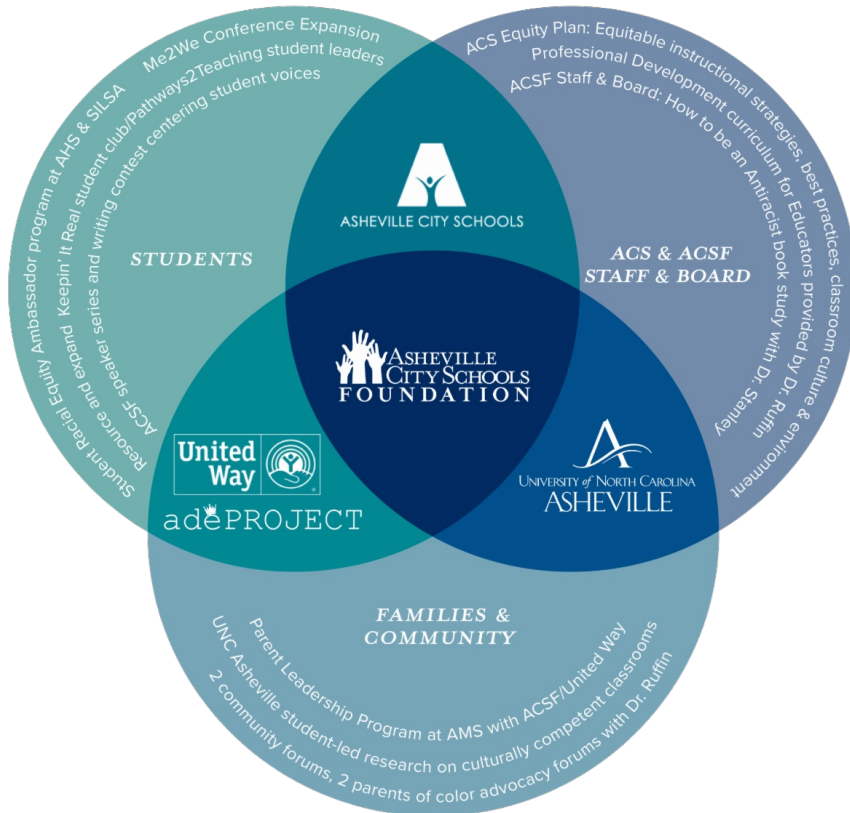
Me2We Conference Expansion
Keepin' It Real student club/Pathways2Teaching student leaders
ACSF speaker series and writing contest centering student voices
Resource and expand
Student Racial Equity Ambassador program at AHS & SILSA

STUDENTS

ACS Equity Plan: Equitable instructional strategies, best practices, classroom culture & environment
Professional Development curriculum for Educators provided by Dr. Ruffin
ACSF Staff & Board: How to be an Antiracist book study with Dr. Stanley

ACS & ACSF STAFF & BOARD

ASHEVILLE CITY SCHOOLS

ASHEVILLE CITY SCHOOLS FOUNDATION

United Way
adePROJECT

UNIVERSITY of NORTH CAROLINA ASHEVILLE

FAMILIES & COMMUNITY

Parent Leadership Program at AMS with ACSF/United Way
UNC Asheville student-led research on culturally competent classrooms
2 community forums, 2 parents of color advocacy forums with Dr. Ruffin